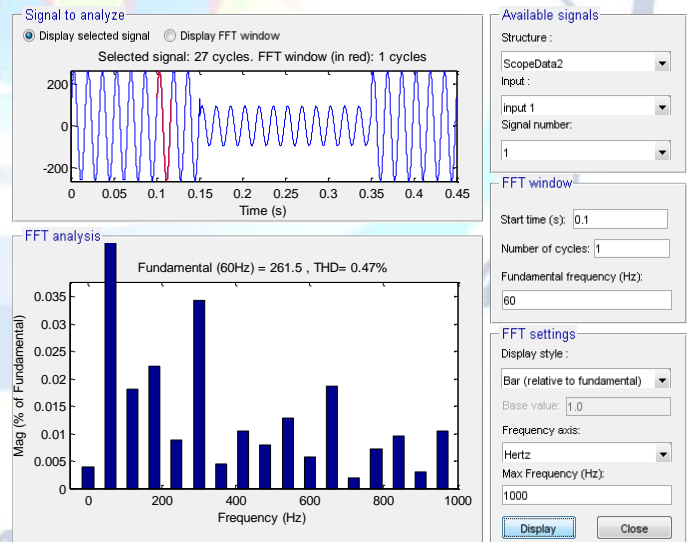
Signal to analyze

Display selected signal

Display FFT window

Selected signal: 27 cycles. FFT window (in red): 1 cycles

200
0
-200

0 0.05 0.1 0.15 0.2 0.25 0.3 0.35 0.4 0.45

Time (s)

FFT analysis

Fundamental (60Hz) = 261.5 , THD= 0.47%

Mag (% of Fundamental)

0.035
0.03
0.025
0.02
0.015
0.01
0.005
0

0 200 400 600 800 1000

Frequency (Hz)

Available signals

Structure :

ScopeData2

Input :

input 1

Signal number:

1

FFT window

Start time (s): 0.1

Number of cycles: 1

Fundamental frequency (Hz):

60

FFT settings

Display style :

Bar (relative to fundamental)

Base value: 1.0

Frequency axis:

Hertz

Max Frequency (Hz):

1000

Display

Close